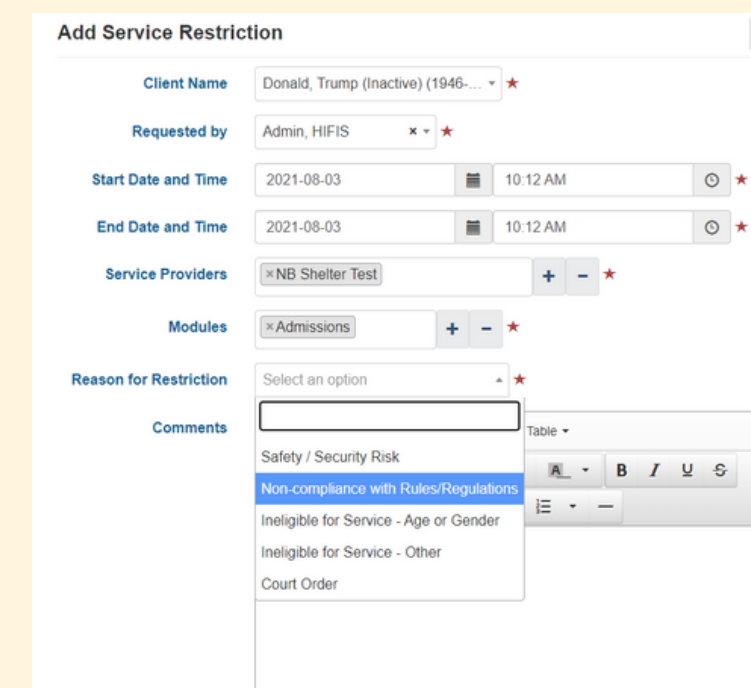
Add Service Restriction

Client Name
Donald, Trump (Inactive) (1946-...

Requested by
Admin, HIFIS ×

Start Date and Time
2021-08-03
10:12 AM

End Date and Time
2021-08-03
10:12 AM

Service Providers
×NB Shelter Test
+ −

Modules
×Admissions
+ −

Reason for Restriction
Select an option

Comments
Table
B I U S

Safety / Security Risk
Non-compliance with Rules/Regulations
Ineligible for Service - Age or Gender
Ineligible for Service - Other
Court Order